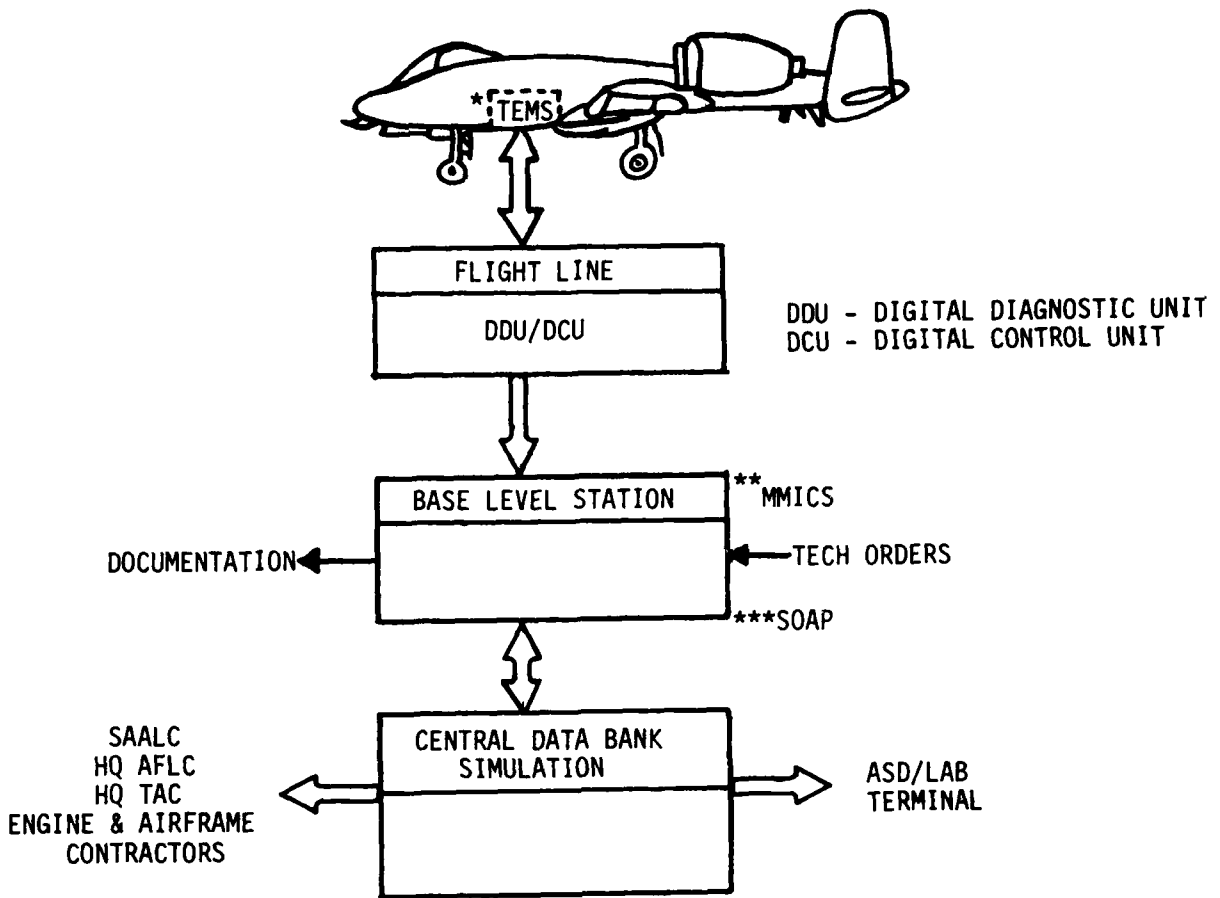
*TEMS

FLIGHT LINE

DDU/DCU

DDU - DIGITAL DIAGNOSTIC UNIT
DCU - DIGITAL CONTROL UNIT

BASE LEVEL STATION

**MMICS

DOCUMENTATION

TECH ORDERS

***SOAP

SAALC
HQ AFLC
HQ TAC
ENGINE & AIRFRAME CONTRACTORS

CENTRAL DATA BANK SIMULATION

ASD/LAB TERMINAL